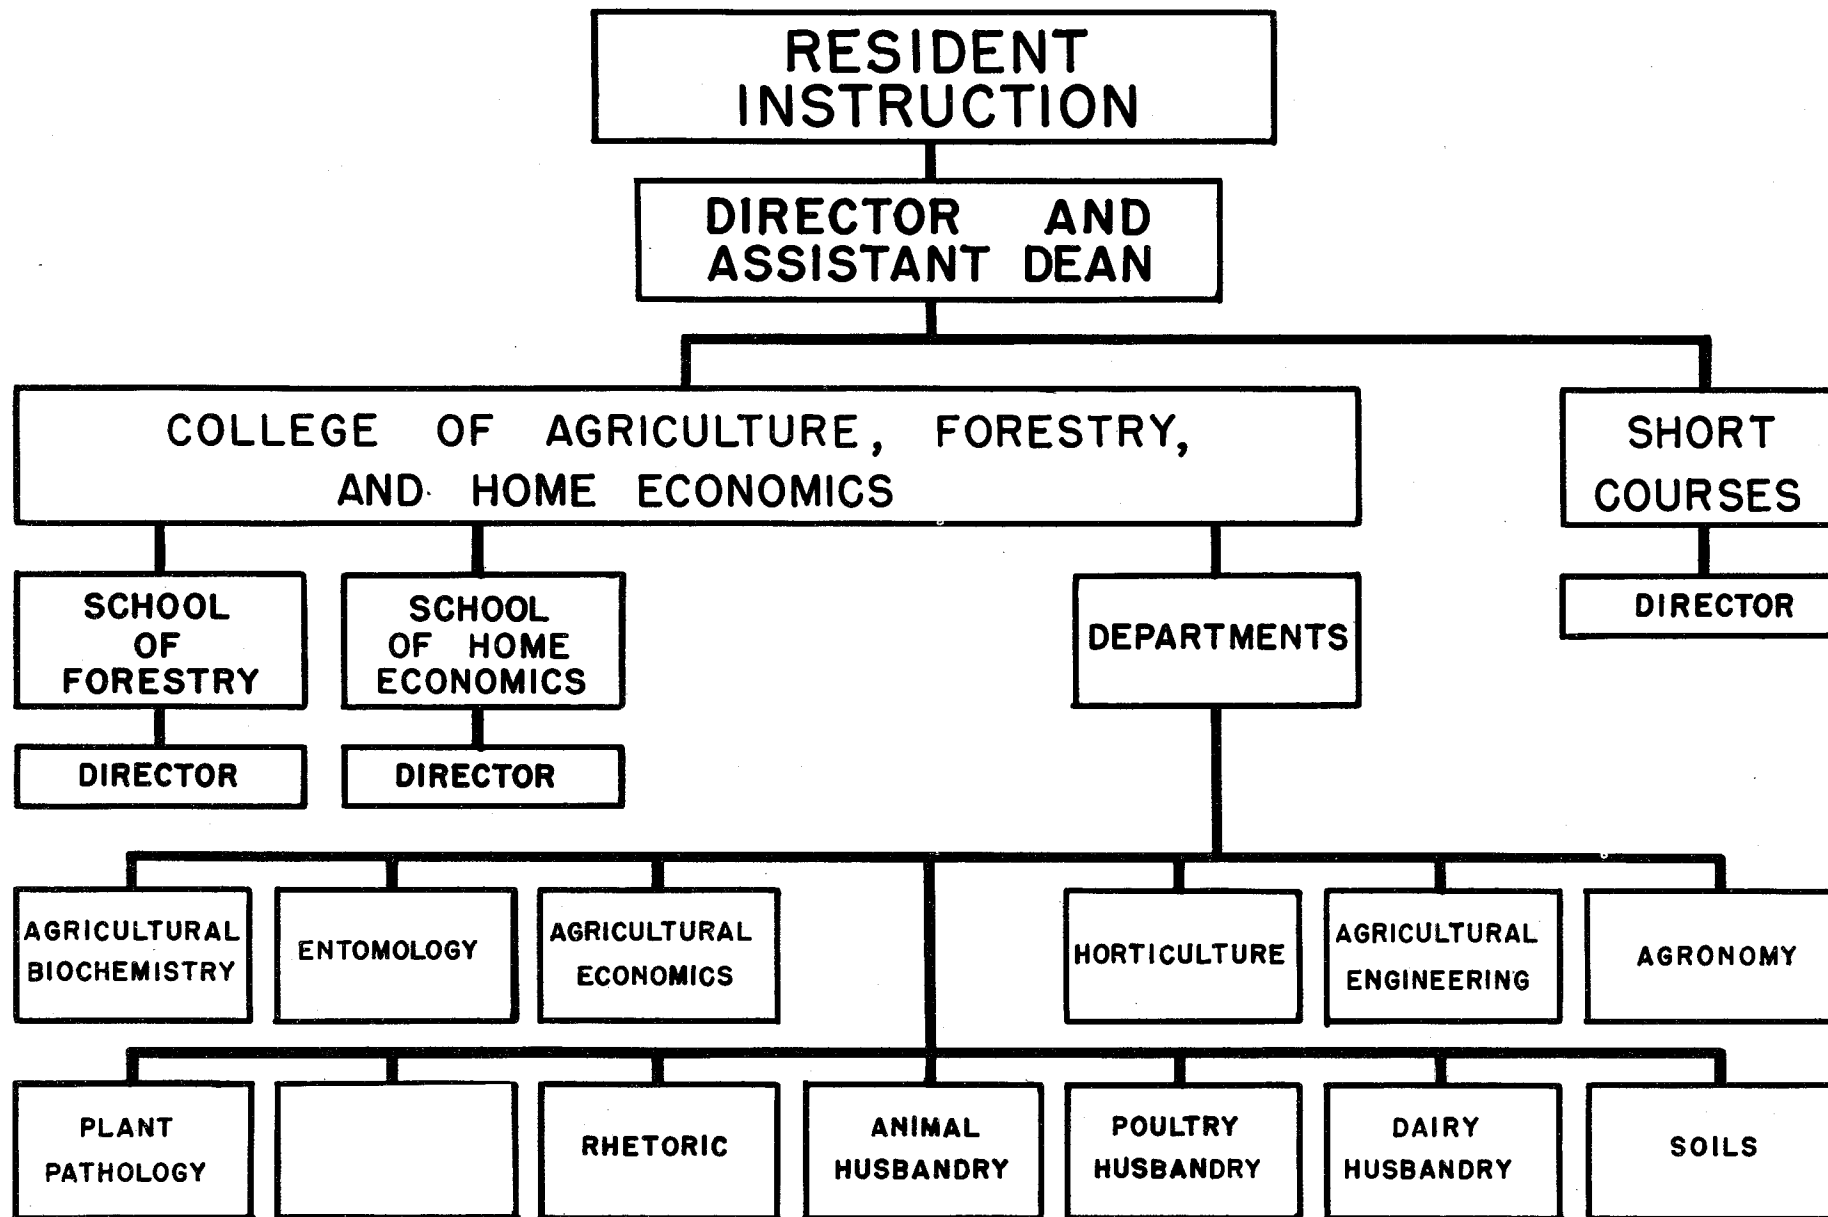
RESIDENT INSTRUCTION

DIRECTOR AND ASSISTANT DEAN

COLLEGE OF AGRICULTURE, FORESTRY, AND HOME ECONOMICS

SHORT COURSES

DIRECTOR

SCHOOL OF FORESTRY

DIRECTOR

SCHOOL OF HOME ECONOMICS

DIRECTOR

DEPARTMENTS

AGRICULTURAL BIOCHEMISTRY

ENTOMOLOGY

AGRICULTURAL ECONOMICS

HORTICULTURE

AGRICULTURAL ENGINEERING

AGRONOMY

PLANT PATHOLOGY

RHETORIC

ANIMAL HUSBANDRY

POULTRY HUSBANDRY

DAIRY HUSBANDRY

SOILS